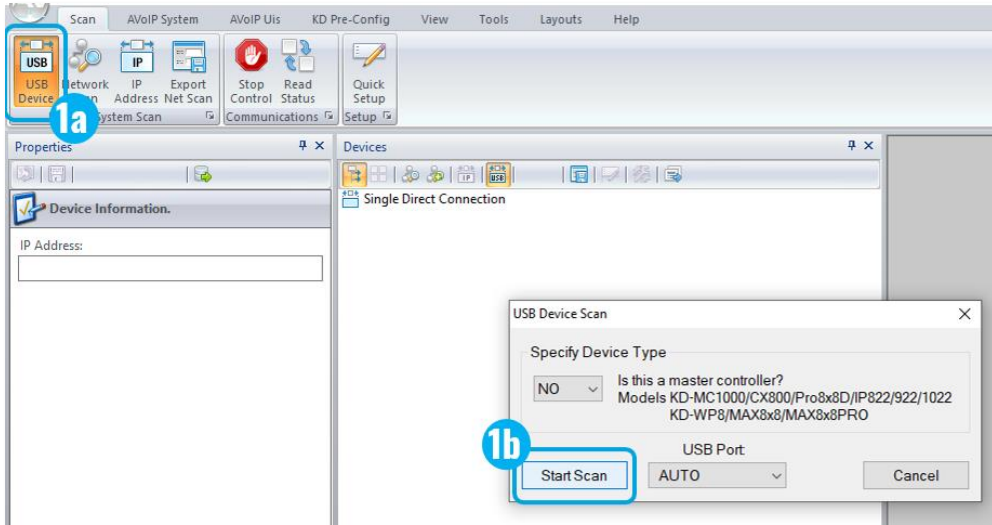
Scan AVoIP System AVoIP Uis KD Pre-Config View Tools Layouts Help

USB
USB Device
Network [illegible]
IP
IP Address
Export Net Scan
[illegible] System Scan
Stop Control
Read Status
Communications
Quick Setup
Setup

1a

Properties
Device Information.
IP Address:

Devices
USB
Single Direct Connection

USB Device Scan
Specify Device Type
NO
Is this a master controller?
Models KD-MC1000/CX800/Pro8x8D/IP822/922/1022
KD-WP8/MAX8x8/MAX8x8PRO

1b

USB Port
Start Scan
AUTO
Cancel